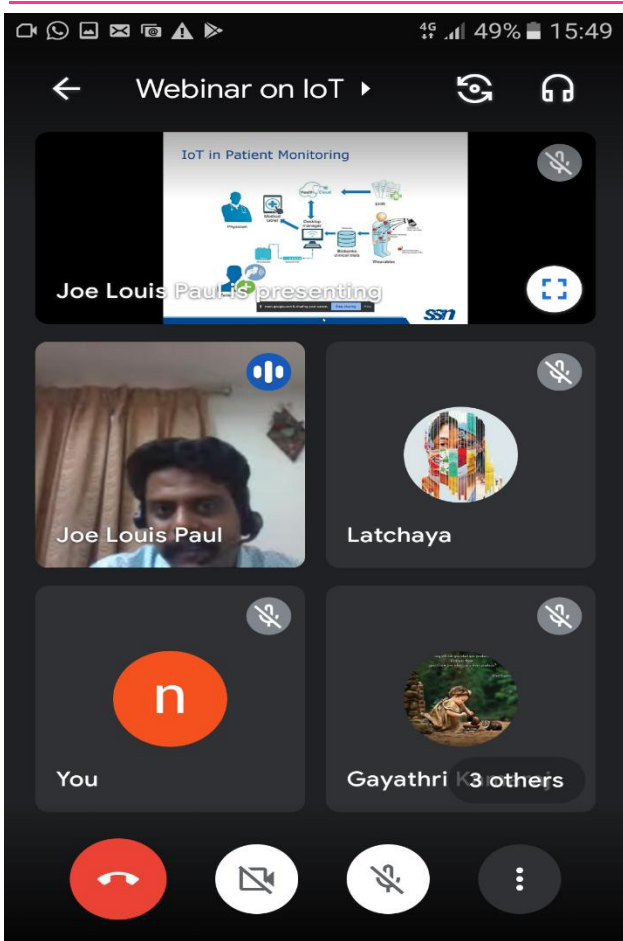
4G 49% 15:49

Webinar on IoT

IoT in Patient Monitoring

Physician

Healthy Cloud

Desktop computer

Wearables

ssn

Joe Louis Paul is presenting

Joe Louis Paul

Latchaya

n

You

Gayathri K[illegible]

3 others